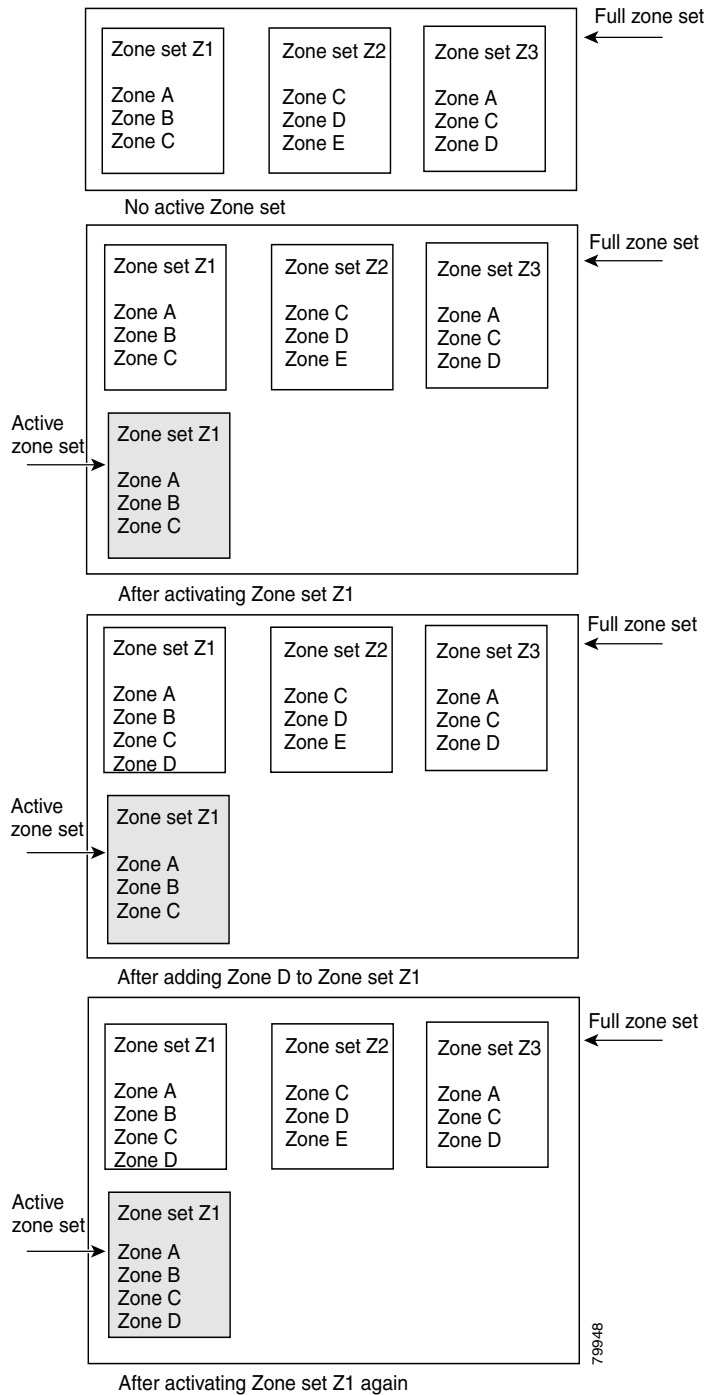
Zone set Z1
Zone A
Zone B
Zone C

Zone set Z2
Zone C
Zone D
Zone E

Zone set Z3
Zone A
Zone C
Zone D

Full zone set

No active Zone set

Zone set Z1
Zone A
Zone B
Zone C

Zone set Z2
Zone C
Zone D
Zone E

Zone set Z3
Zone A
Zone C
Zone D

Full zone set

Active zone set

Zone set Z1
Zone A
Zone B
Zone C

After activating Zone set Z1

Zone set Z1
Zone A
Zone B
Zone C
Zone D

Zone set Z2
Zone C
Zone D
Zone E

Zone set Z3
Zone A
Zone C
Zone D

Full zone set

Active zone set

Zone set Z1
Zone A
Zone B
Zone C

After adding Zone D to Zone set Z1

Zone set Z1
Zone A
Zone B
Zone C
Zone D

Zone set Z2
Zone C
Zone D
Zone E

Zone set Z3
Zone A
Zone C
Zone D

Full zone set

Active zone set

Zone set Z1
Zone A
Zone B
Zone C
Zone D

79948

After activating Zone set Z1 again